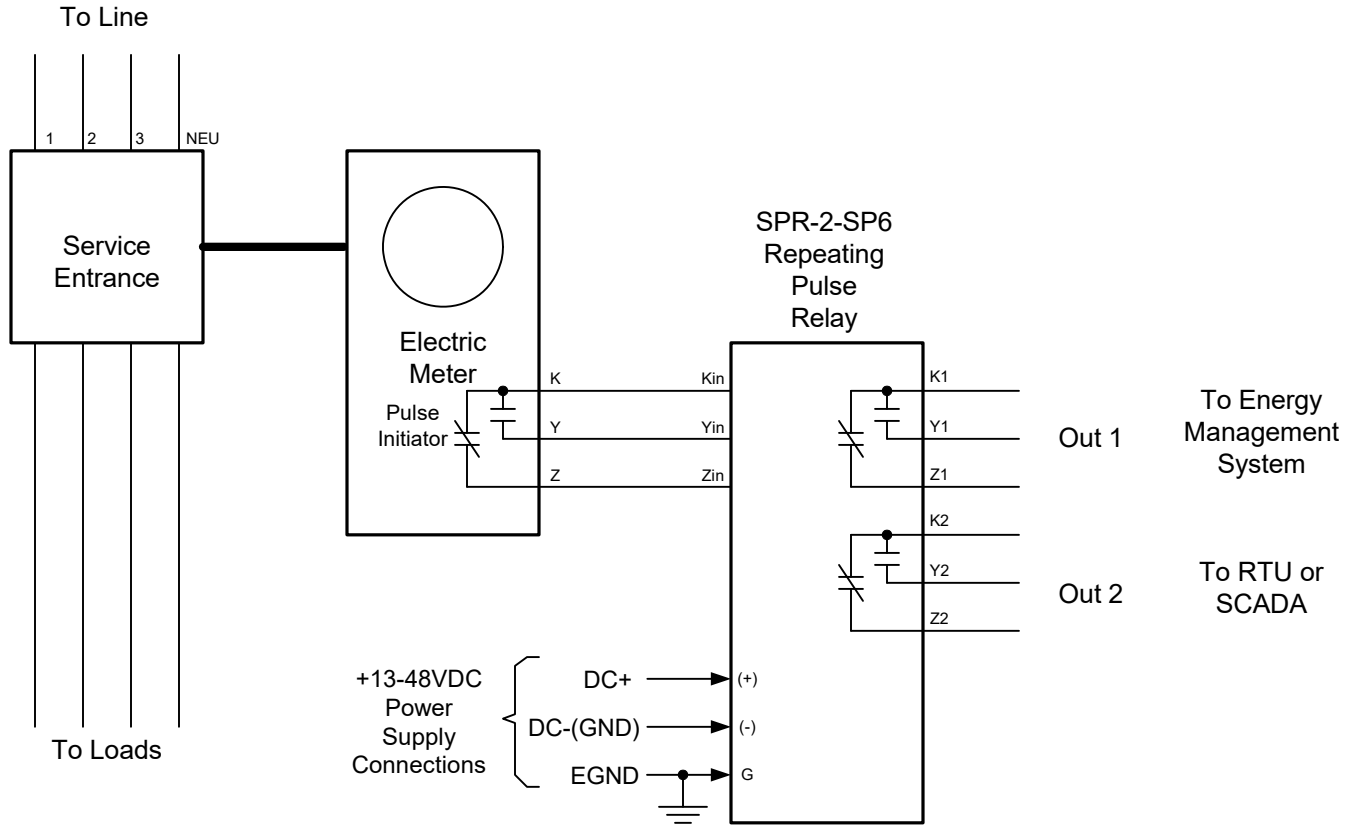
To Line

1 2 3 NEU

Service Entrance

Electric Meter

Pulse Initiator

K
Y
Z

SPR-2-SP6 Repeating Pulse Relay

Kin
Yin
Zin

K1
Y1
Z1

Out 1

To Energy Management System

K2
Y2
Z2

Out 2

To RTU or SCADA

+13-48VDC Power Supply Connections

DC+
DC-(GND)
EGND

(+)
(-)
G

To Loads